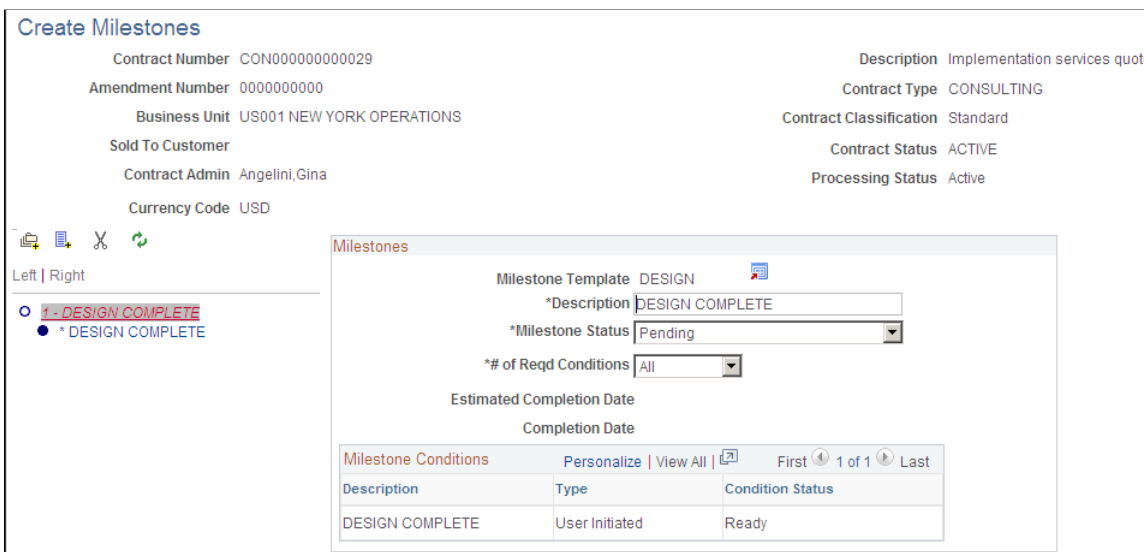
Create Milestones

Contract Number CON000000000029
Amendment Number 0000000000
Business Unit US001 NEW YORK OPERATIONS
Sold To Customer
Contract Admin Angelini,Gina
Currency Code USD

Description Implementation services quot
Contract Type CONSULTING
Contract Classification Standard
Contract Status ACTIVE
Processing Status Active

Left | Right

1 - DESIGN COMPLETE
* DESIGN COMPLETE

Milestones

Milestone Template DESIGN
*Description DESIGN COMPLETE
*Milestone Status Pending
*# of Reqd Conditions All
Estimated Completion Date
Completion Date

Milestone Conditions Personalize | View All | First 1 of 1 Last

| Description | Type | Condition Status |
|---|---|---|
| DESIGN COMPLETE | User Initiated | Ready |